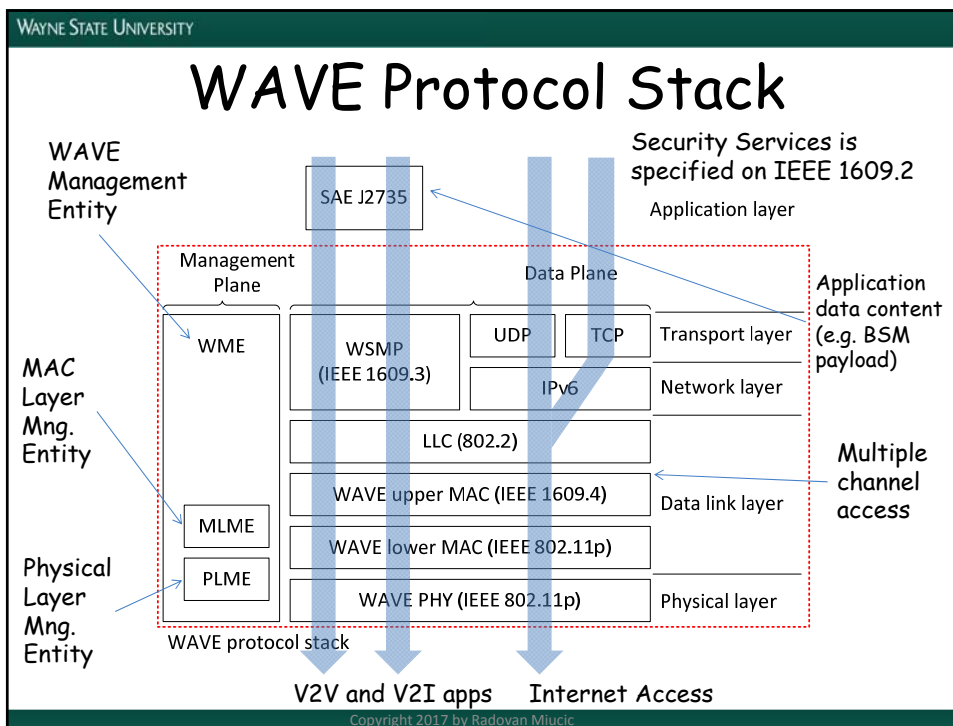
WAYNE STATE UNIVERSITY

WAVE Protocol Stack

Security Services is specified on IEEE 1609.2

WAVE Management Entity

SAE J2735

Application layer

Management Plane

Data Plane

Application data content (e.g. BSM payload)

WME

WSMP (IEEE 1609.3)

UDP

TCP

Transport layer

IPv6

Network layer

MAC Layer Mng. Entity

LLC (802.2)

Multiple channel access

WAVE upper MAC (IEEE 1609.4)

Data link layer

MLME

WAVE lower MAC (IEEE 802.11p)

Physical Layer Mng. Entity

PLME

WAVE PHY (IEEE 802.11p)

Physical layer

WAVE protocol stack

V2V and V2I apps

Internet Access

Copyright 2017 by Radovan Miucic